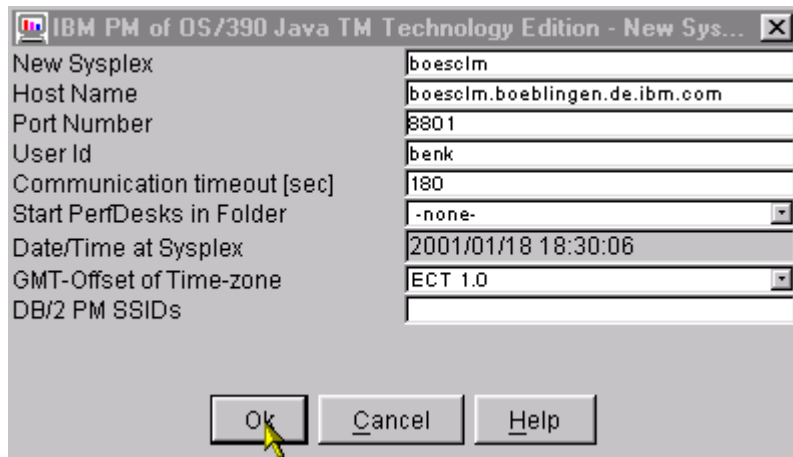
IBM PM of OS/390 Java TM Technology Edition - New Sys...

New Sysplex | boesclm
Host Name | boesclm.boeblingen.de.ibm.com
Port Number | 8801
User Id | benk
Communication timeout [sec] | 180
Start PerfDesks in Folder | -none-
Date/Time at Sysplex | 2001/01/18 18:30:06
GMT-Offset of Time-zone | ECT 1.0
DB/2 PM SSIDs |

Ok Cancel Help